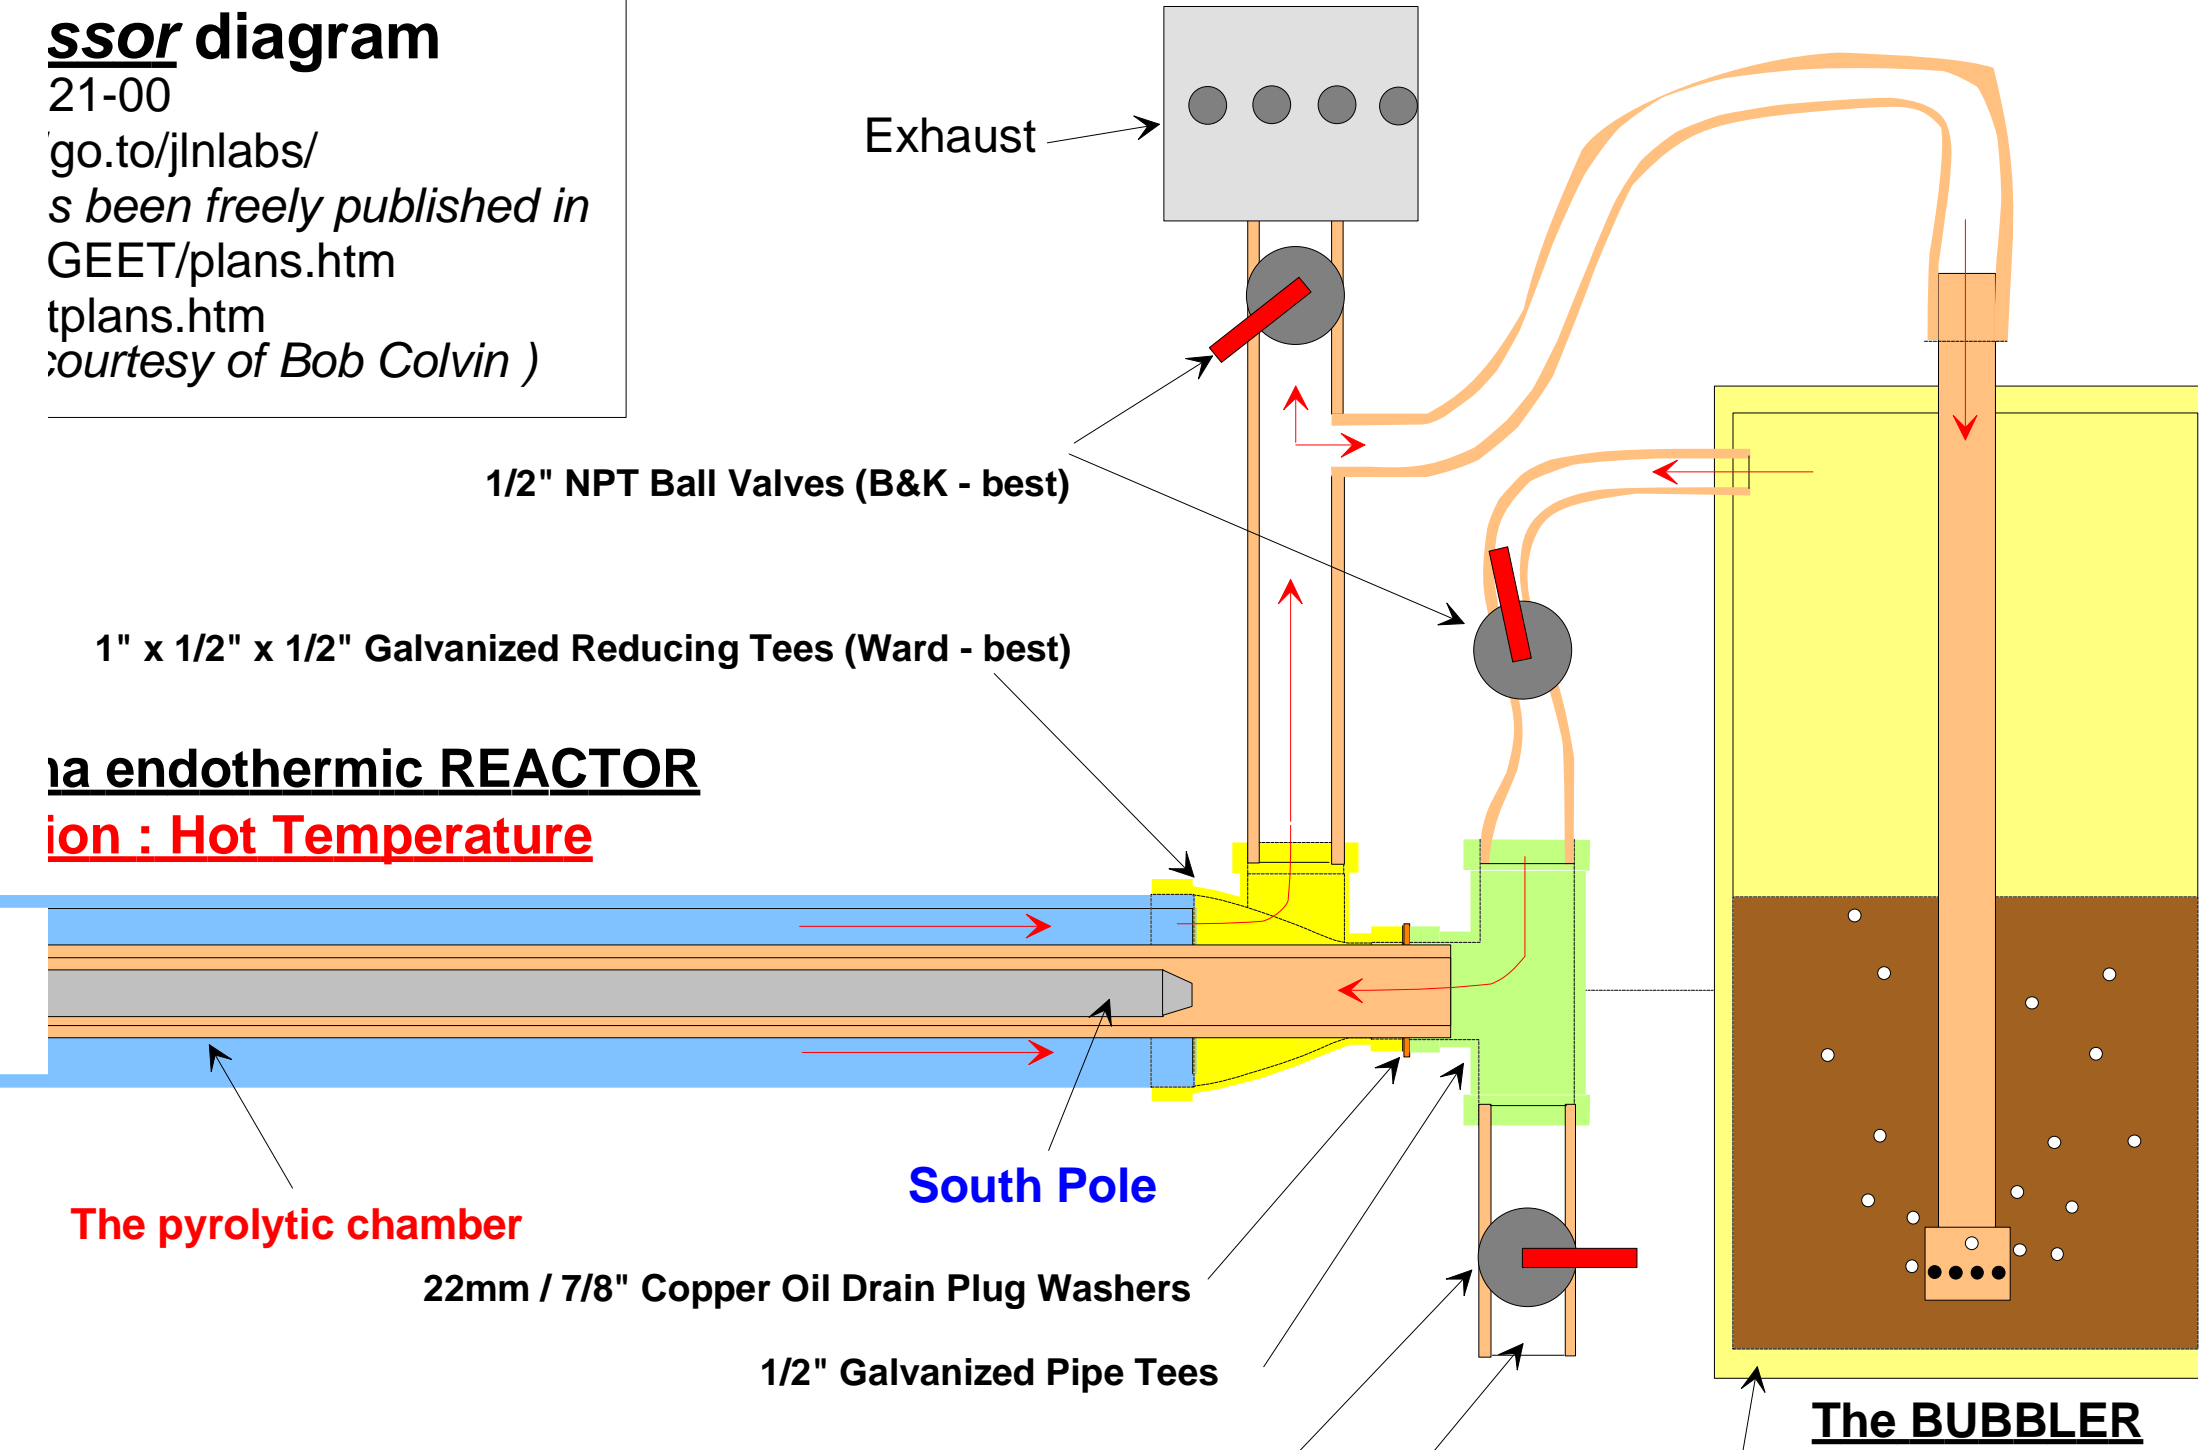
ssor diagram
21-00
go.to/jlnlabs/
s been freely published in
GEET/plans.htm
tplans.htm
courtesy of Bob Colvin )

Exhaust

1/2" NPT Ball Valves (B&K - best)

1" x 1/2" x 1/2" Galvanized Reducing Tees (Ward - best)

ıa endothermic REACTOR
ion : Hot Temperature

South Pole

The pyrolytic chamber

22mm / 7/8" Copper Oil Drain Plug Washers

1/2" Galvanized Pipe Tees

The BUBBLER